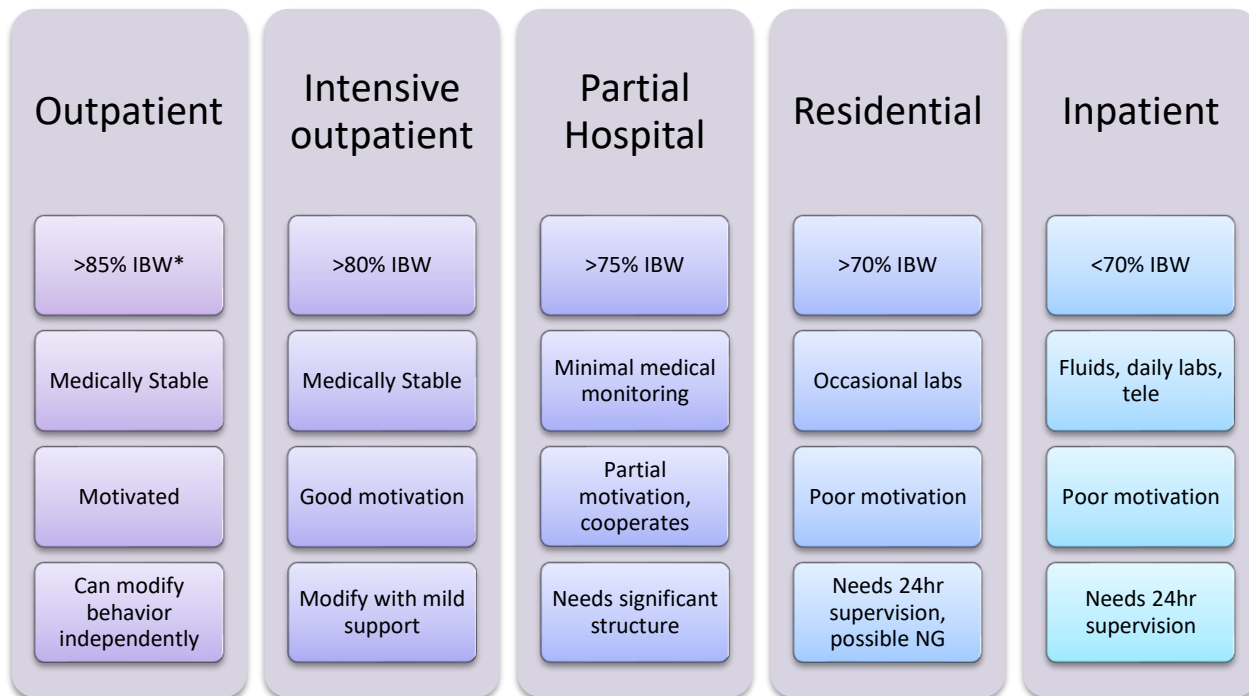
Outpatient

>85% IBW*

Medically Stable

Motivated

Can modify behavior independently

Intensive outpatient

>80% IBW

Medically Stable

Good motivation

Modify with mild support

Partial Hospital

>75% IBW

Minimal medical monitoring

Partial motivation, cooperates

Needs significant structure

Residential

>70% IBW

Occasional labs

Poor motivation

Needs 24hr supervision, possible NG

Inpatient

<70% IBW

Fluids, daily labs, tele

Poor motivation

Needs 24hr supervision